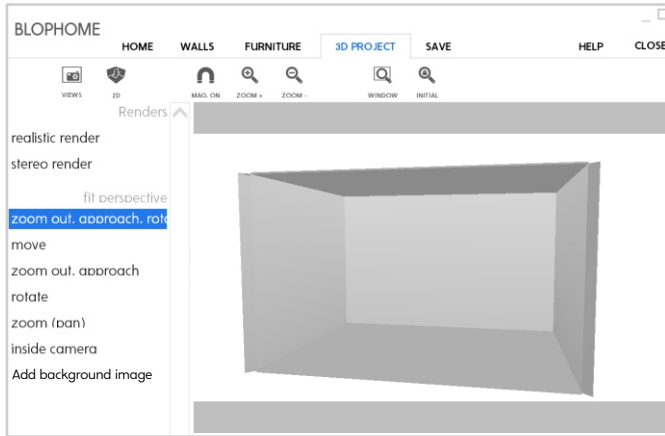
BLOPHOME

HOME WALLS FURNITURE 3D PROJECT SAVE HELP CLOSE

VIEWS 2D MAG. ON ZOOM + ZOOM - WINDOW INITIAL

Renders

realistic render

stereo render

fit perspective

zoom out, approach, rot

move

zoom out, approach

rotate

zoom (pan)

inside camera

Add background image